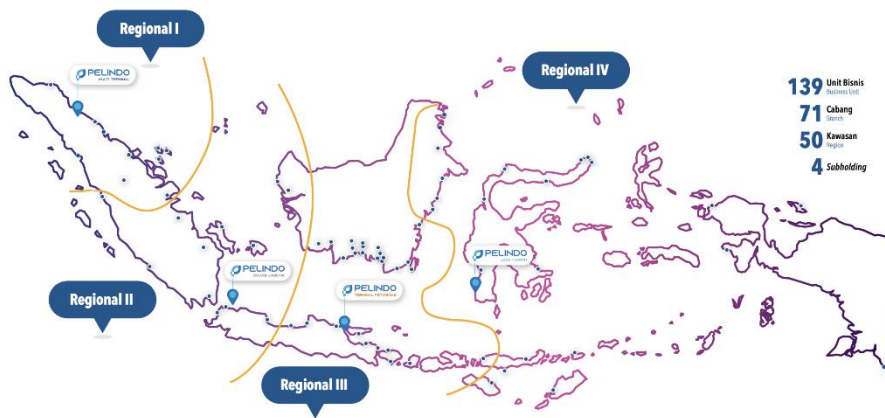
Regional I

PELINDO
MULTI TERMINAL

Regional IV

139 Unit Bisnis
Business Unit
71 Cabang
Branch
50 Kawasan
Region
4 Subholding

PELINDO
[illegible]

PELINDO
TERMINAL PETIKEMAS

PELINDO
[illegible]

Regional II

Regional III